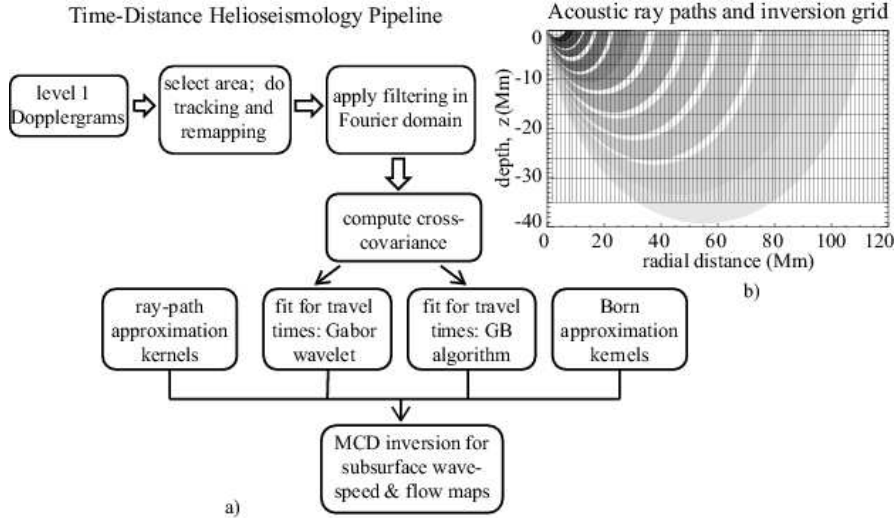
Time-Distance Helioseismology Pipeline

level 1 Dopplergrams

select area; do tracking and remapping

apply filtering in Fourier domain

compute cross-covariance

ray-path approximation kernels

fit for travel times: Gabor wavelet

fit for travel times: GB algorithm

Born approximation kernels

MCD inversion for subsurface wave-speed & flow maps

a)

Acoustic ray paths and inversion grid

0
-10
-20
-30
-40

depth, z(Mm)

0 20 40 60 80 100 120

radial distance (Mm)

b)